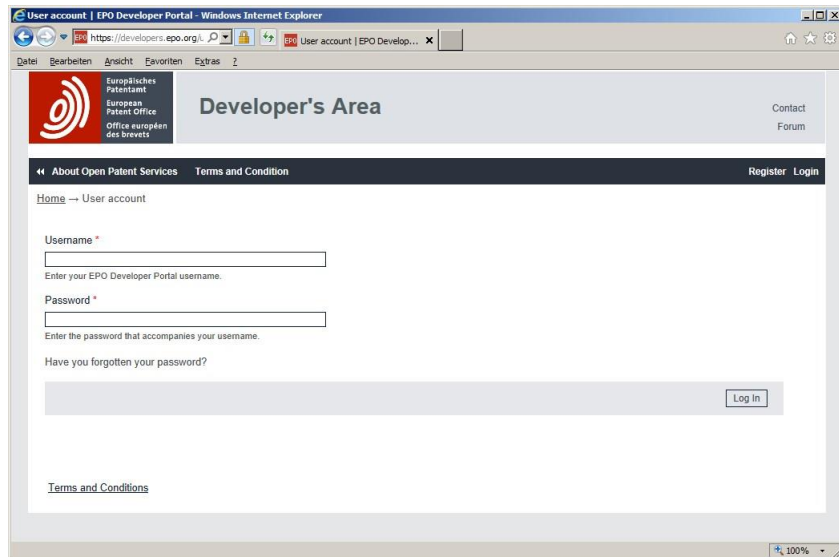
User account | EPO Developer Portal - Windows Internet Explorer

https://developers.epo.org/u

User account | EPO Develop...

Datei Bearbeiten Ansicht Favoriten Extras ?

Europäisches Patentamt
European Patent Office
Office européen des brevets

Developer's Area

Contact
Forum

About Open Patent Services Terms and Condition

Register Login

Home → User account

Username *

Enter your EPO Developer Portal username.

Password *

Enter the password that accompanies your username.

Have you forgotten your password?

Log In

Terms and Conditions

100%